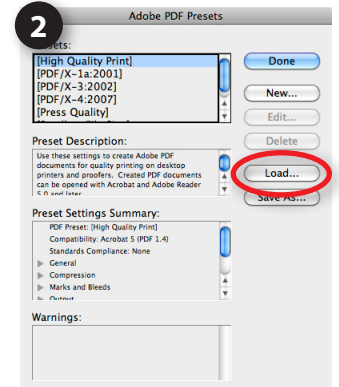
2

Adobe PDF Presets

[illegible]esets:

[High Quality Print]
[PDF/X-1a:2001]
[PDF/X-3:2002]
[PDF/X-4:2007]
[Press Quality]

Done

New...

Edit...

Delete

Load...

Save As...

Preset Description:

Use these settings to create Adobe PDF documents for quality printing on desktop printers and proofers. Created PDF documents can be opened with Acrobat and Adobe Reader 5.0 and later.

Preset Settings Summary:

PDF Preset: [High Quality Print]
Compatibility: Acrobat 5 (PDF 1.4)
Standards Compliance: None
General
Compression
Marks and Bleeds
Output

Warnings: